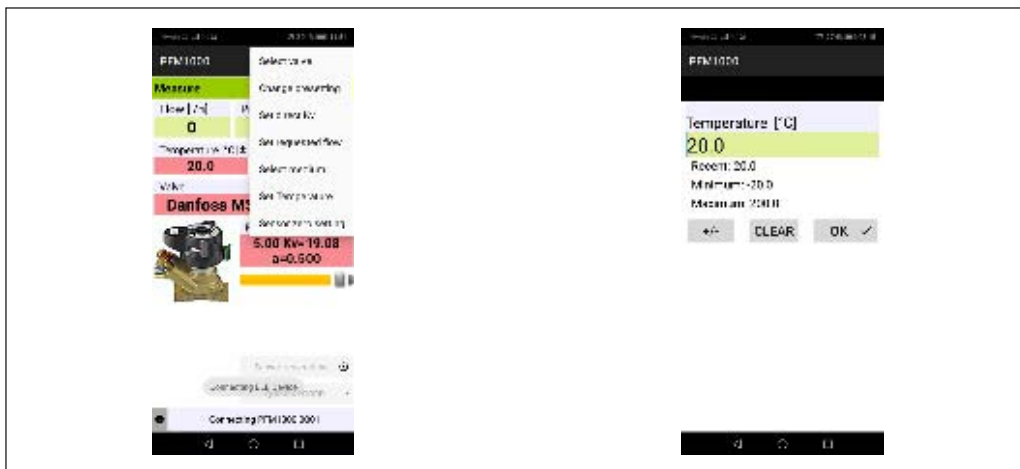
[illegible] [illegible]

PFM1000

Measure

Flow [l/s]

0

Temperature [°C]

20.0

Valve

Danfoss MS

5.00 Kv=19.08

a=0.500

Select valve

Change presetting

Set new Kv

Set requested flow

Select medium

Set Temperature

Set zero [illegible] setting

Connecting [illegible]

Connecting PFM1000 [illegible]

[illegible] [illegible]

PFM1000

Temperature [°C]

20.0

Recent: 20.0

Minimum: -20.0

Maximum: 200.0

+/-

CLEAR

OK ✓